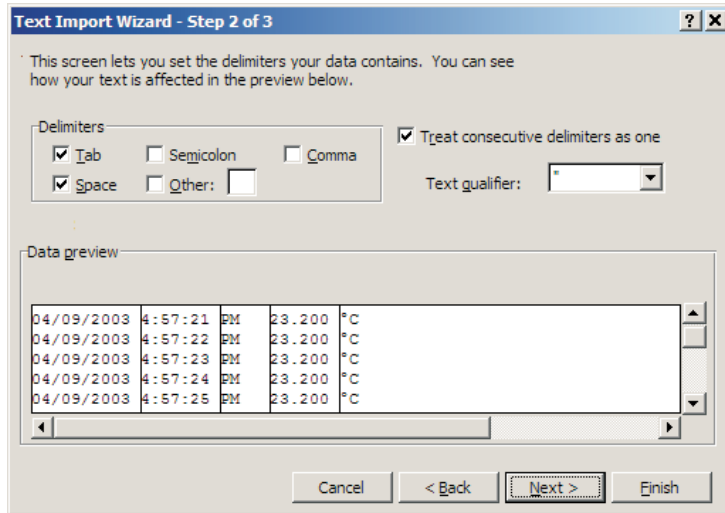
Text Import Wizard - Step 2 of 3

?

This screen lets you set the delimiters your data contains. You can see how your text is affected in the preview below.

Delimiters

Tab

Semicolon

Comma

Space

Other:

Treat consecutive delimiters as one

Text qualifier: "

Data preview

| 04/09/2003 | 4:57:21 | PM | 23.200 | °C |
|---|---|---|---|---|
| 04/09/2003 | 4:57:22 | PM | 23.200 | °C |
| 04/09/2003 | 4:57:23 | PM | 23.200 | °C |
| 04/09/2003 | 4:57:24 | PM | 23.200 | °C |
| 04/09/2003 | 4:57:25 | PM | 23.200 | °C |

Cancel

< Back

Next >

Finish